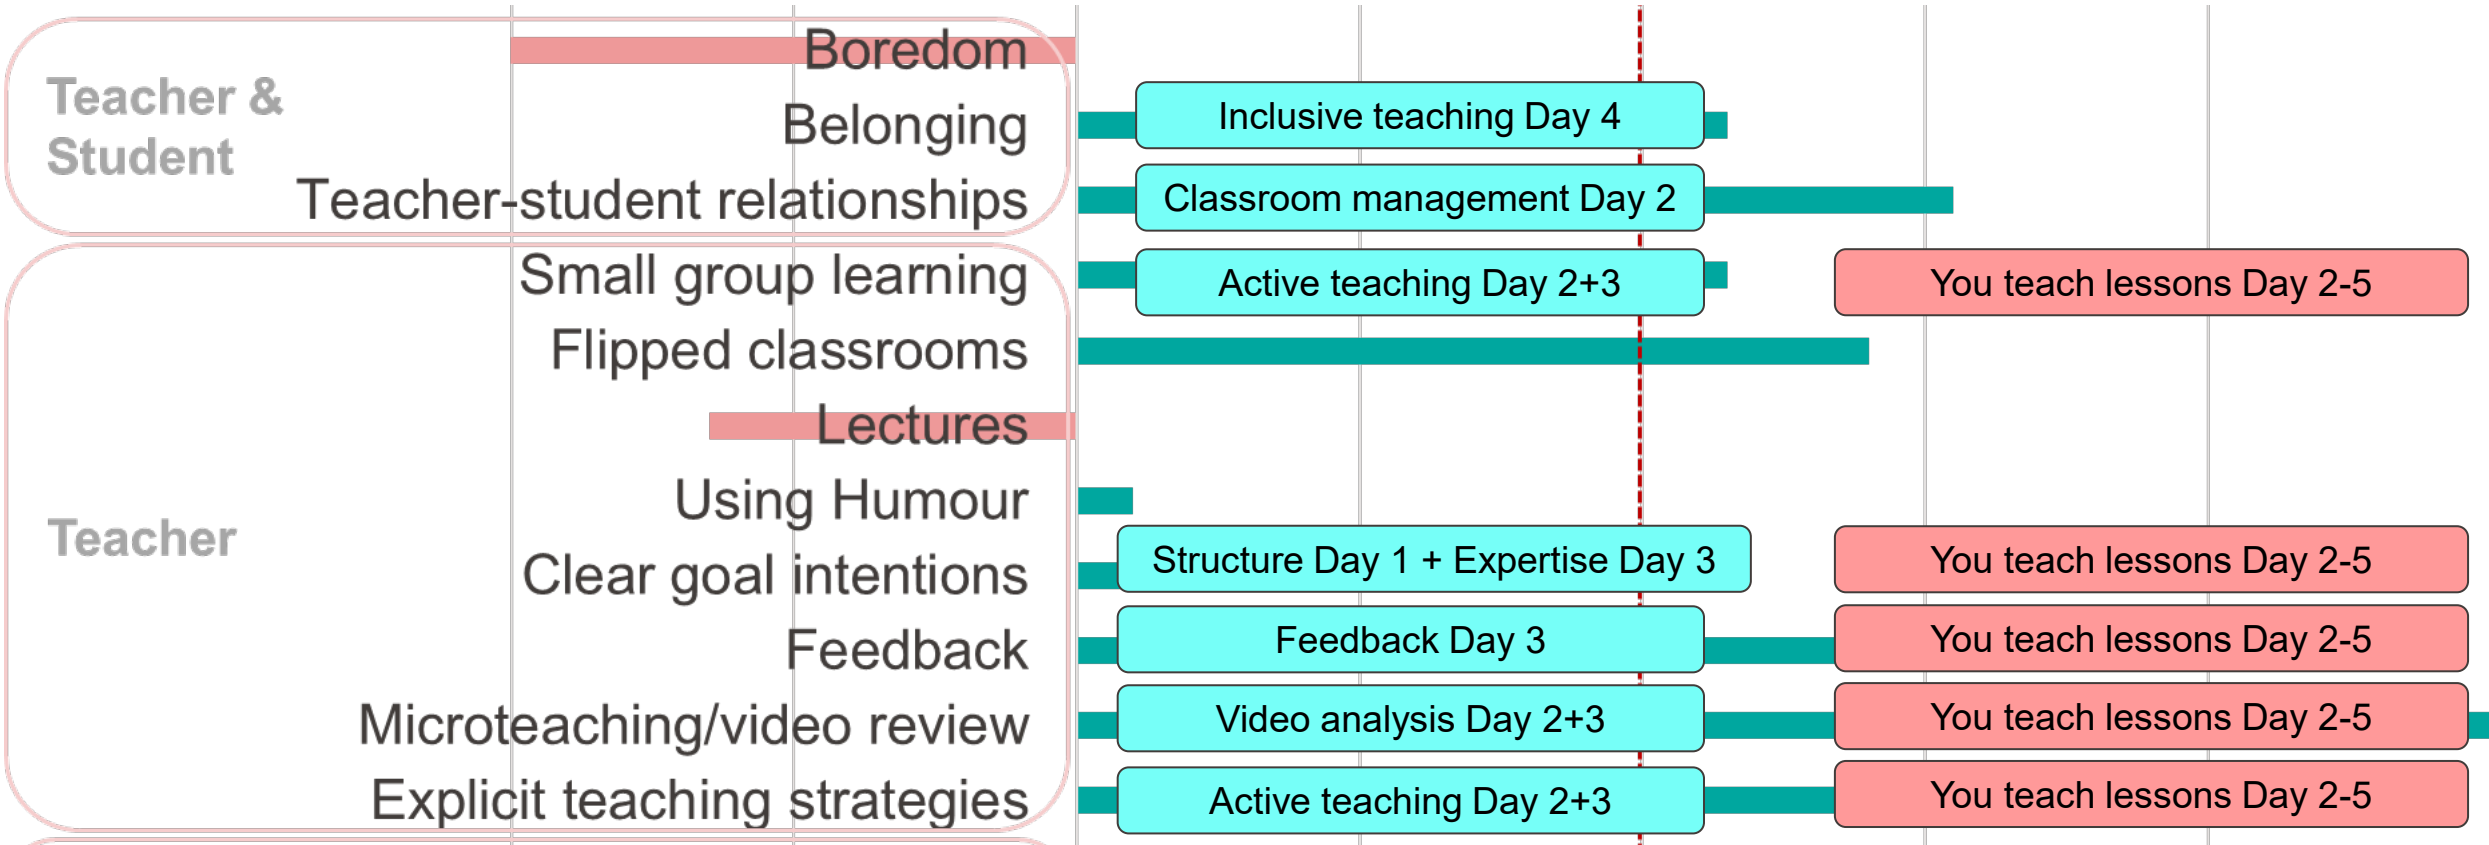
Teacher & Student

Boredom
Belonging
Teacher-student relationships

Inclusive teaching Day 4
Classroom management Day 2

Teacher

Small group learning
Flipped classrooms
Lectures
Using Humour
Clear goal intentions
Feedback
Microteaching/video review
Explicit teaching strategies

Active teaching Day 2+3
You teach lessons Day 2-5
Structure Day 1 + Expertise Day 3
You teach lessons Day 2-5
Feedback Day 3
You teach lessons Day 2-5
Video analysis Day 2+3
You teach lessons Day 2-5
Active teaching Day 2+3
You teach lessons Day 2-5